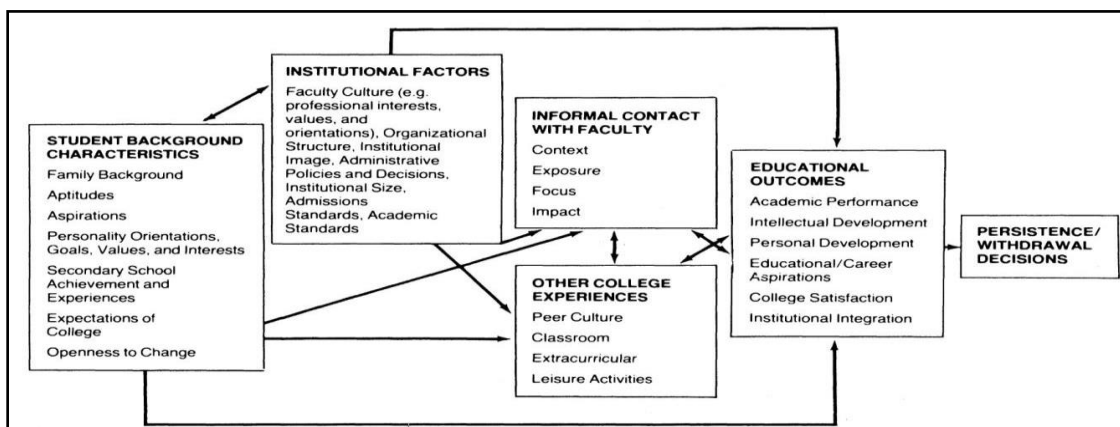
INSTITUTIONAL FACTORS
Faculty Culture (e.g. professional interests, values, and orientations), Organizational Structure, Institutional Image, Administrative Policies and Decisions, Institutional Size, Admissions Standards, Academic Standards

STUDENT BACKGROUND CHARACTERISTICS
Family Background
Aptitudes
Aspirations
Personality Orientations, Goals, Values, and Interests
Secondary School Achievement and Experiences
Expectations of College
Openness to Change

INFORMAL CONTACT WITH FACULTY
Context
Exposure
Focus
Impact

OTHER COLLEGE EXPERIENCES
Peer Culture
Classroom
Extracurricular
Leisure Activities

EDUCATIONAL OUTCOMES
Academic Performance
Intellectual Development
Personal Development
Educational/Career Aspirations
College Satisfaction
Institutional Integration

PERSISTENCE/ WITHDRAWAL DECISIONS